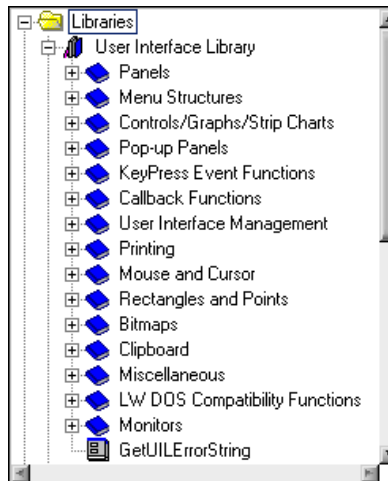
Libraries
User Interface Library
Panels
Menu Structures
Controls/Graphs/Strip Charts
Pop-up Panels
KeyPress Event Functions
Callback Functions
User Interface Management
Printing
Mouse and Cursor
Rectangles and Points
Bitmaps
Clipboard
Miscellaneous
LW DOS Compatibility Functions
Monitors
GetUILErrorString